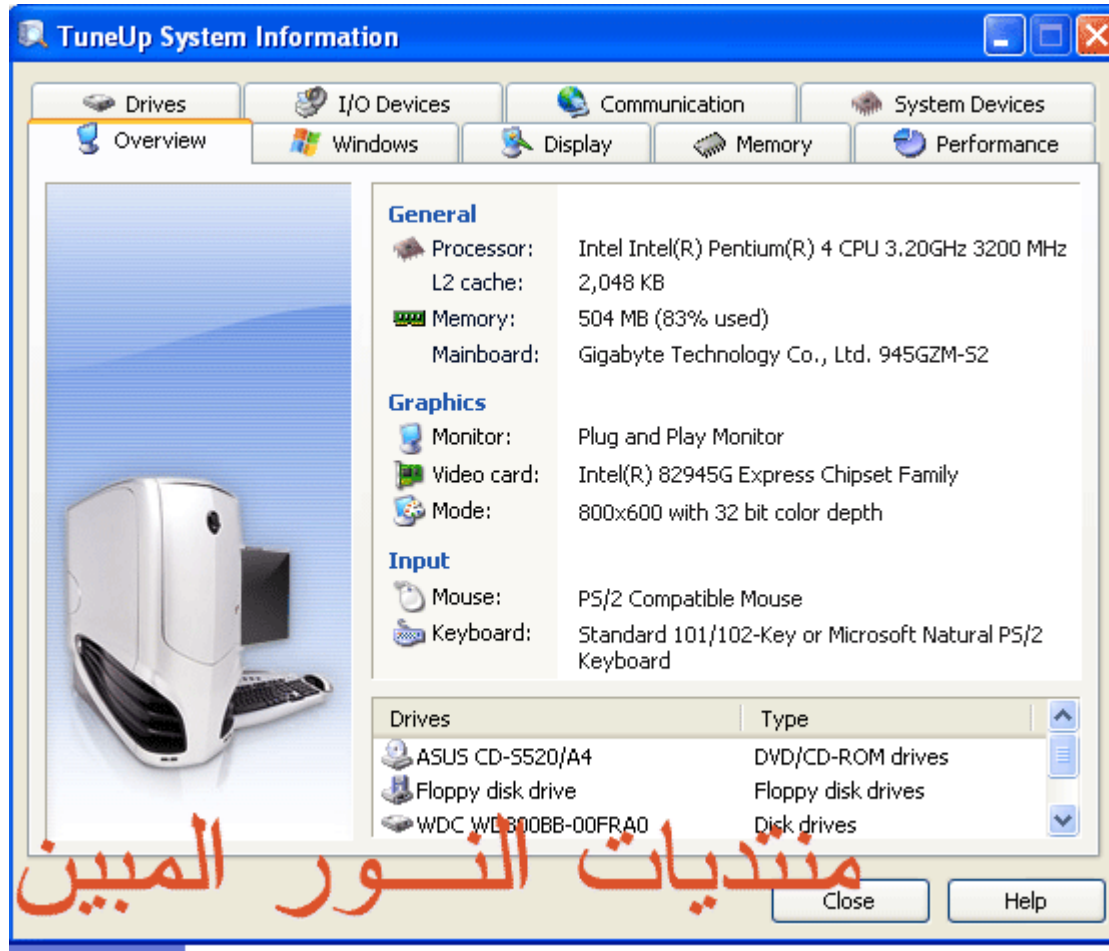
TuneUp System Information

Drives | I/O Devices | Communication | System Devices
Overview | Windows | Display | Memory | Performance

General
Processor: Intel Intel(R) Pentium(R) 4 CPU 3.20GHz 3200 MHz
L2 cache: 2,048 KB
Memory: 504 MB (83% used)
Mainboard: Gigabyte Technology Co., Ltd. 945GZM-S2

Graphics
Monitor: Plug and Play Monitor
Video card: Intel(R) 82945G Express Chipset Family
Mode: 800x600 with 32 bit color depth

Input
Mouse: PS/2 Compatible Mouse
Keyboard: Standard 101/102-Key or Microsoft Natural PS/2 Keyboard

| Drives | Type |
|---|---|
| ASUS CD-S520/A4 | DVD/CD-ROM drives |
| Floppy disk drive | Floppy disk drives |
| WDC WD800BB-00FRA0 | Disk drives |

منتديات النــور المبين

Close
Help